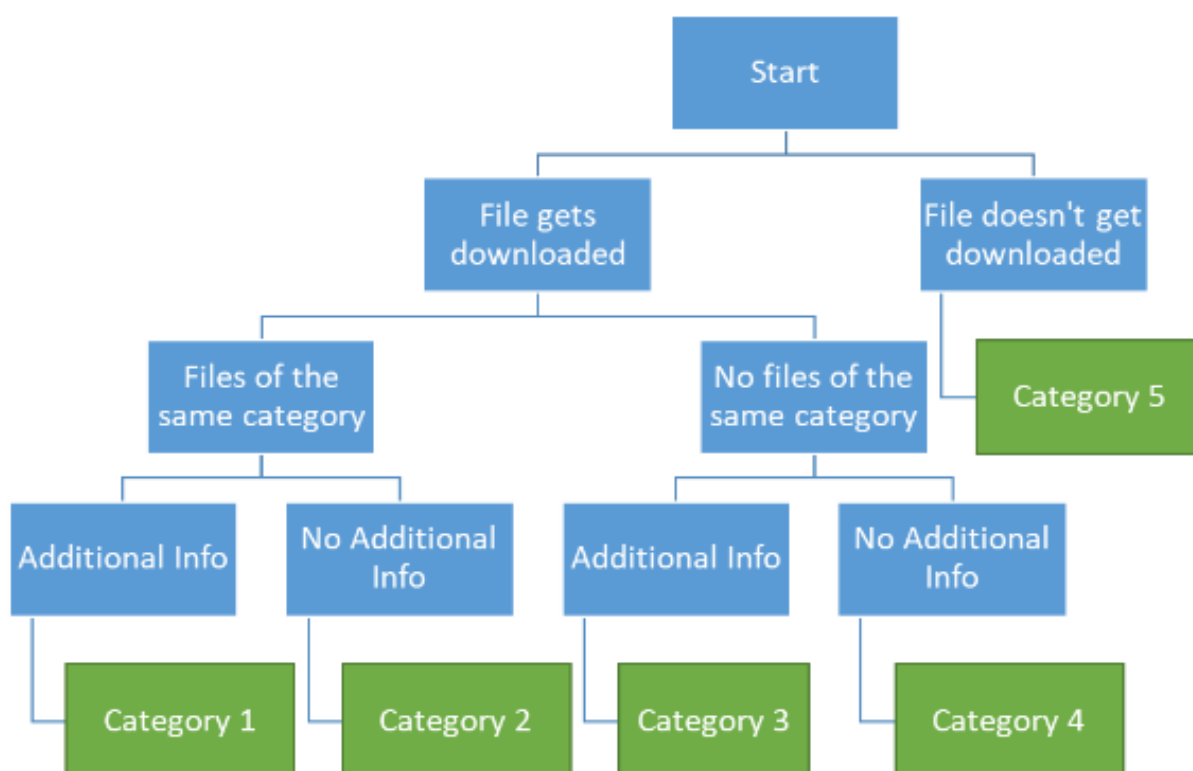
Start

File gets downloaded

File doesn't get downloaded

Files of the same category

No files of the same category

Category 5

Additional Info

No Additional Info

Additional Info

No Additional Info

Category 1

Category 2

Category 3

Category 4